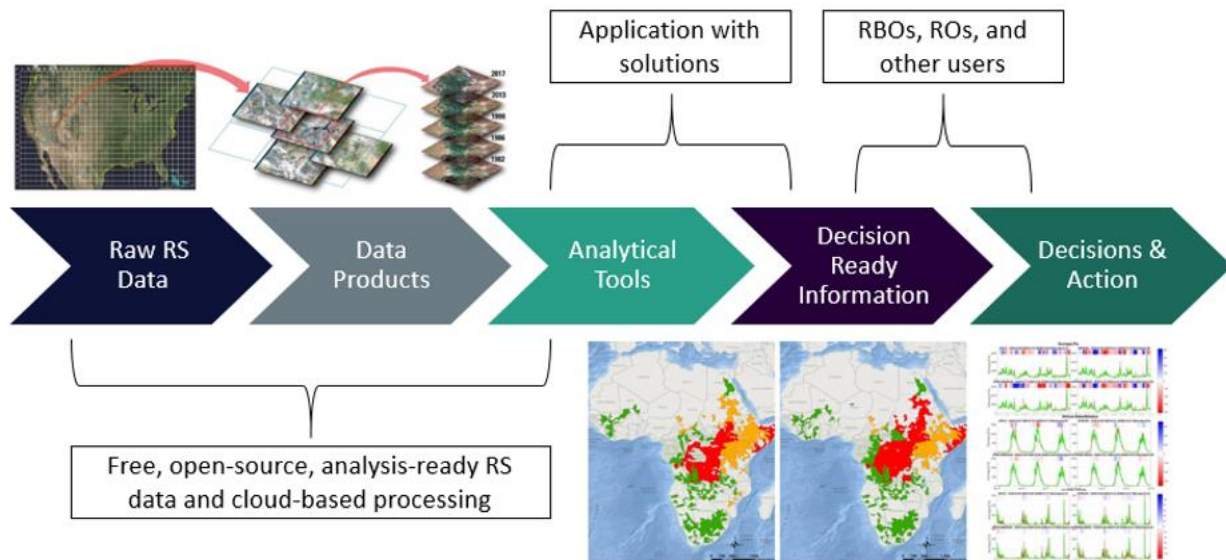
Application with solutions

RBOs, ROs, and other users

2017
2013
1999
1986
1982

Raw RS Data

Data Products

Analytical Tools

Decision Ready Information

Decisions & Action

Free, open-source, analysis-ready RS data and cloud-based processing